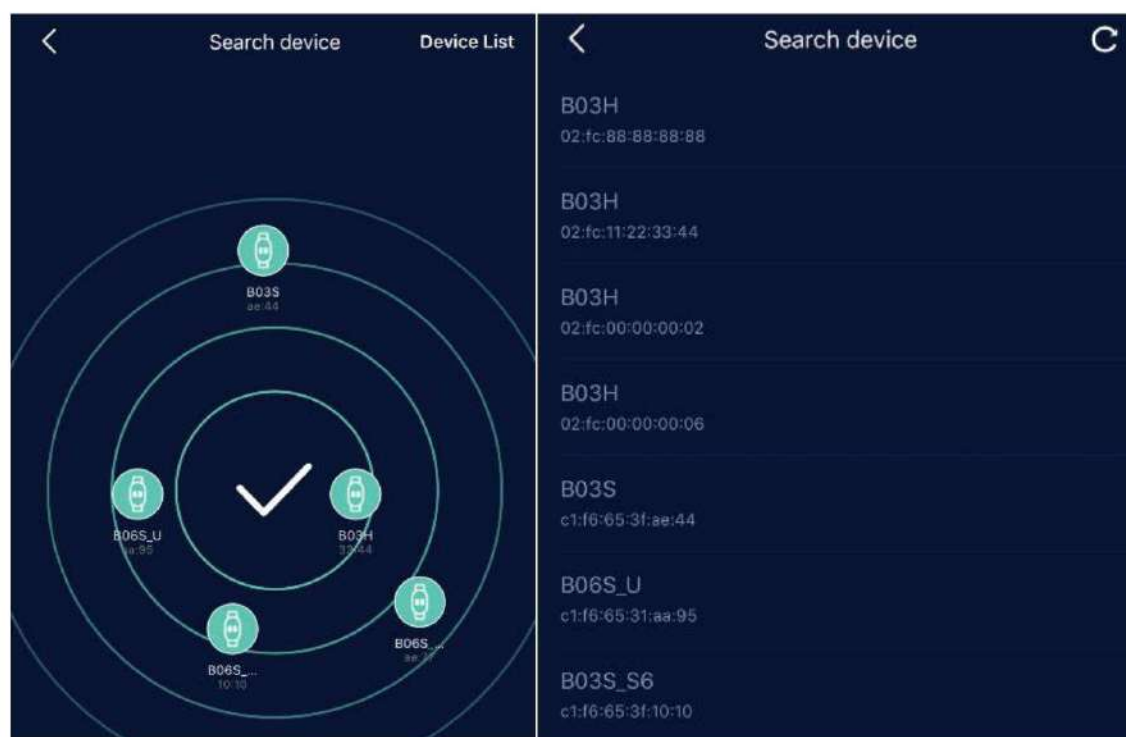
Search device
Device List

B03S
ae:44

B06S_U
aa:95

B03H
33:44

B06S_...
ae:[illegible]

B06S_...
10:10

Search device

B03H
02:fc:88:88:88:88

B03H
02:fc:11:22:33:44

B03H
02:fc:00:00:00:02

B03H
02:fc:00:00:00:06

B03S
c1:f6:65:3f:ae:44

B06S_U
c1:f6:65:31:aa:95

B03S_S6
c1:f6:65:3f:10:10